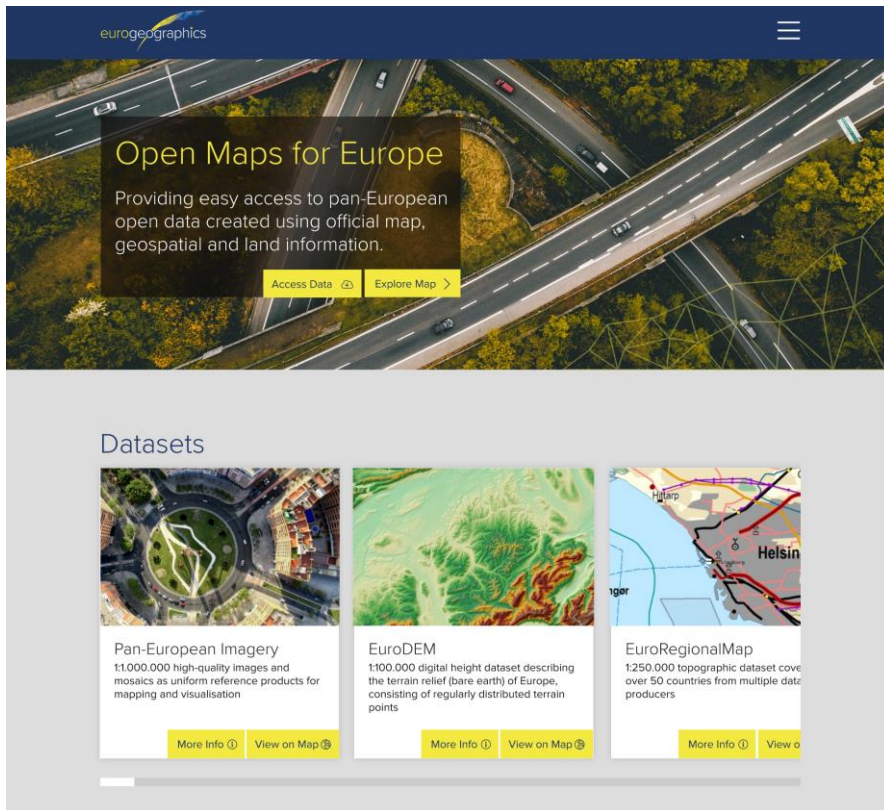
eurogeographics

Open Maps for Europe

Providing easy access to pan-European open data created using official map, geospatial and land information.

Access Data

Explore Map

Datasets

Pan-European Imagery
1:1.000.000 high-quality images and mosaics as uniform reference products for mapping and visualisation

More Info

View on Map

EuroDEM
1:100.000 digital height dataset describing the terrain relief (bare earth) of Europe, consisting of regularly distributed terrain points

More Info

View on Map

Hiltarp
Helsin
nger

EuroRegionalMap
1:250.000 topographic dataset cove over 50 countries from multiple data producers

More Info

View o